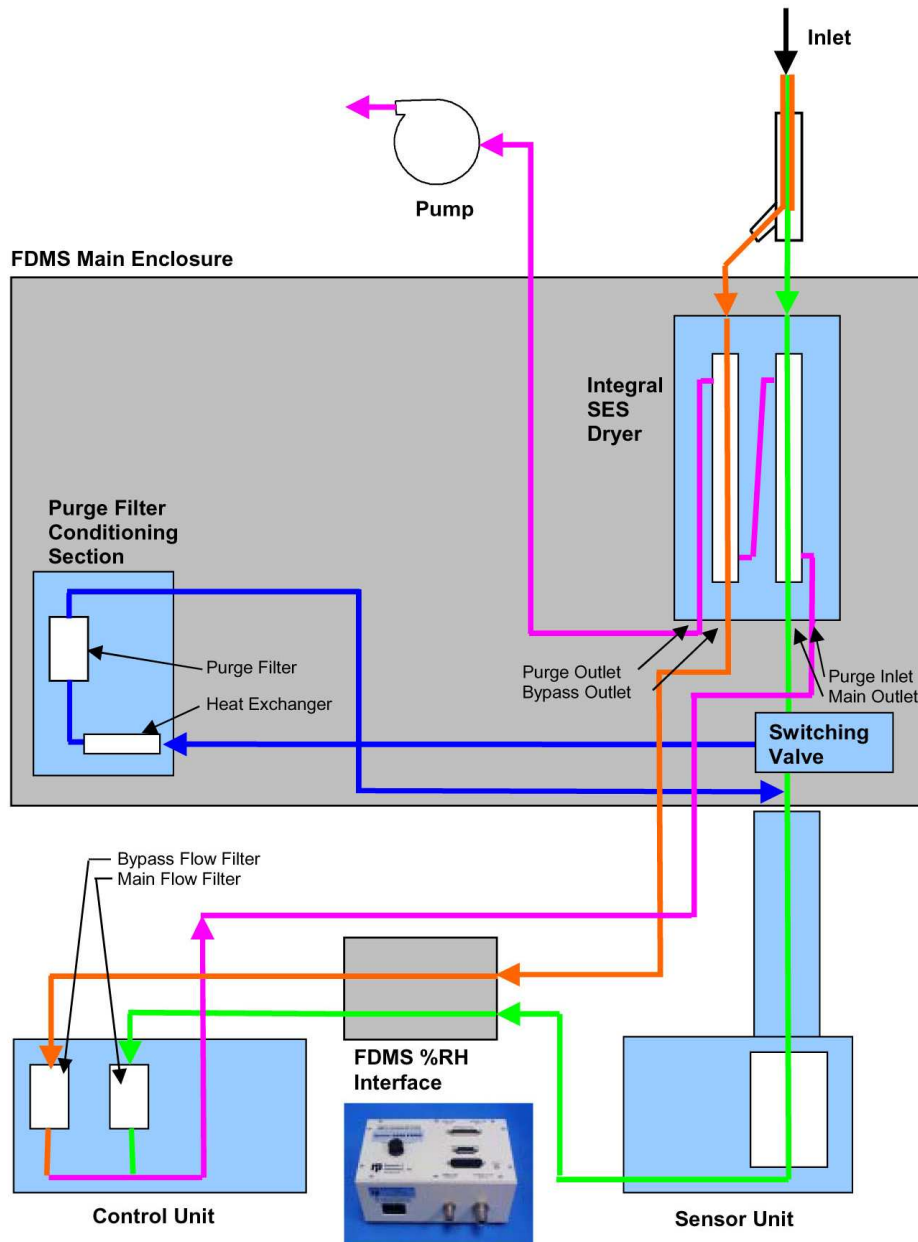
Inlet

Pump

FDMS Main Enclosure

Integral SES Dryer

Purge Filter Conditioning Section

Purge Filter

Heat Exchanger

Purge Outlet
Bypass Outlet

Purge Inlet
Main Outlet

Switching Valve

Bypass Flow Filter
Main Flow Filter

FDMS %RH Interface

Control Unit

Sensor Unit